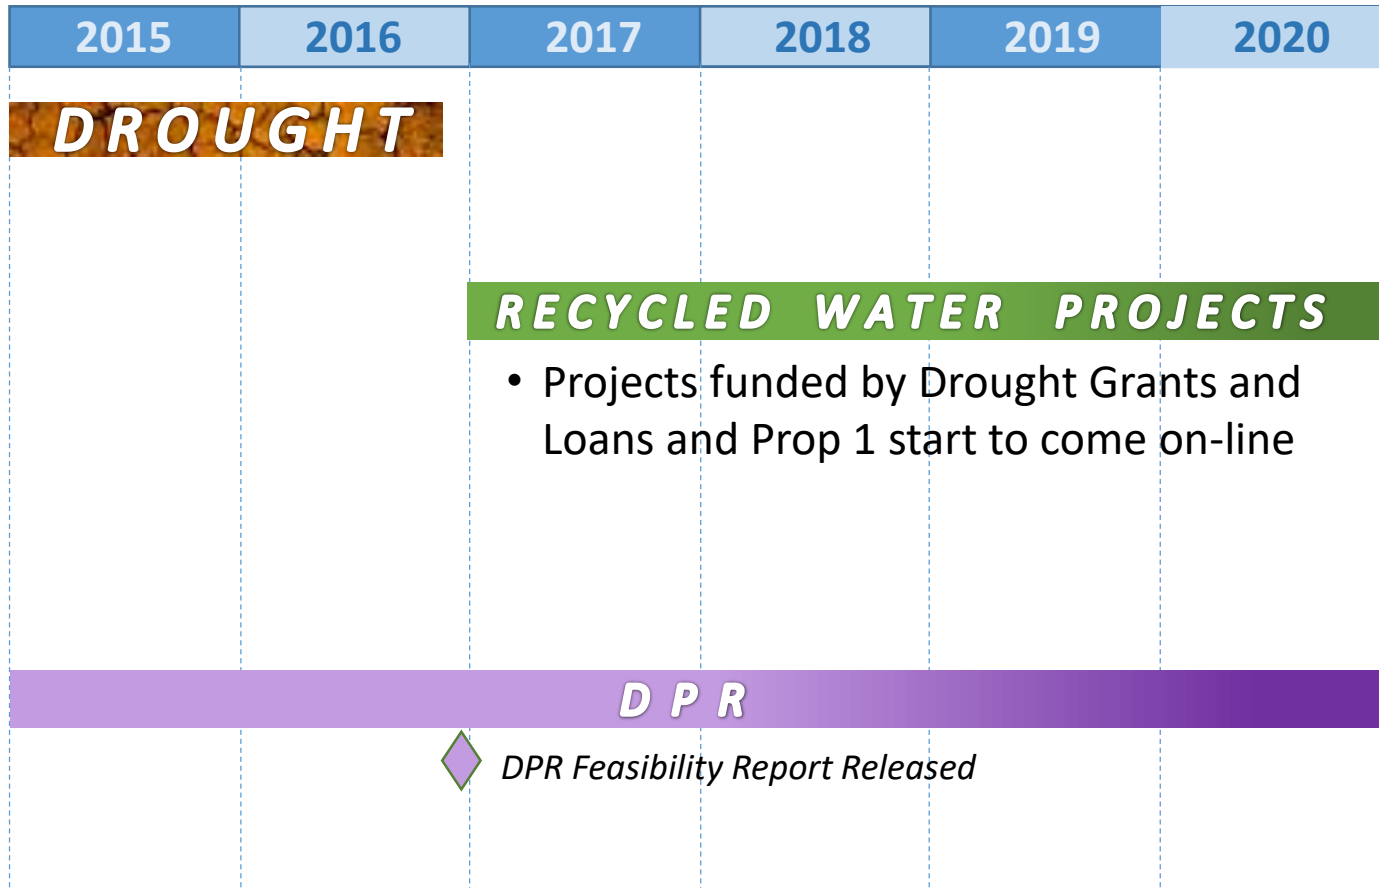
| 2015 | 2016 | 2017 | 2018 | 2019 | 2020 |
|---|---|---|---|---|---|

DROUGHT

RECYCLED WATER PROJECTS

• Projects funded by Drought Grants and Loans and Prop 1 start to come on-line

DPR

DPR Feasibility Report Released